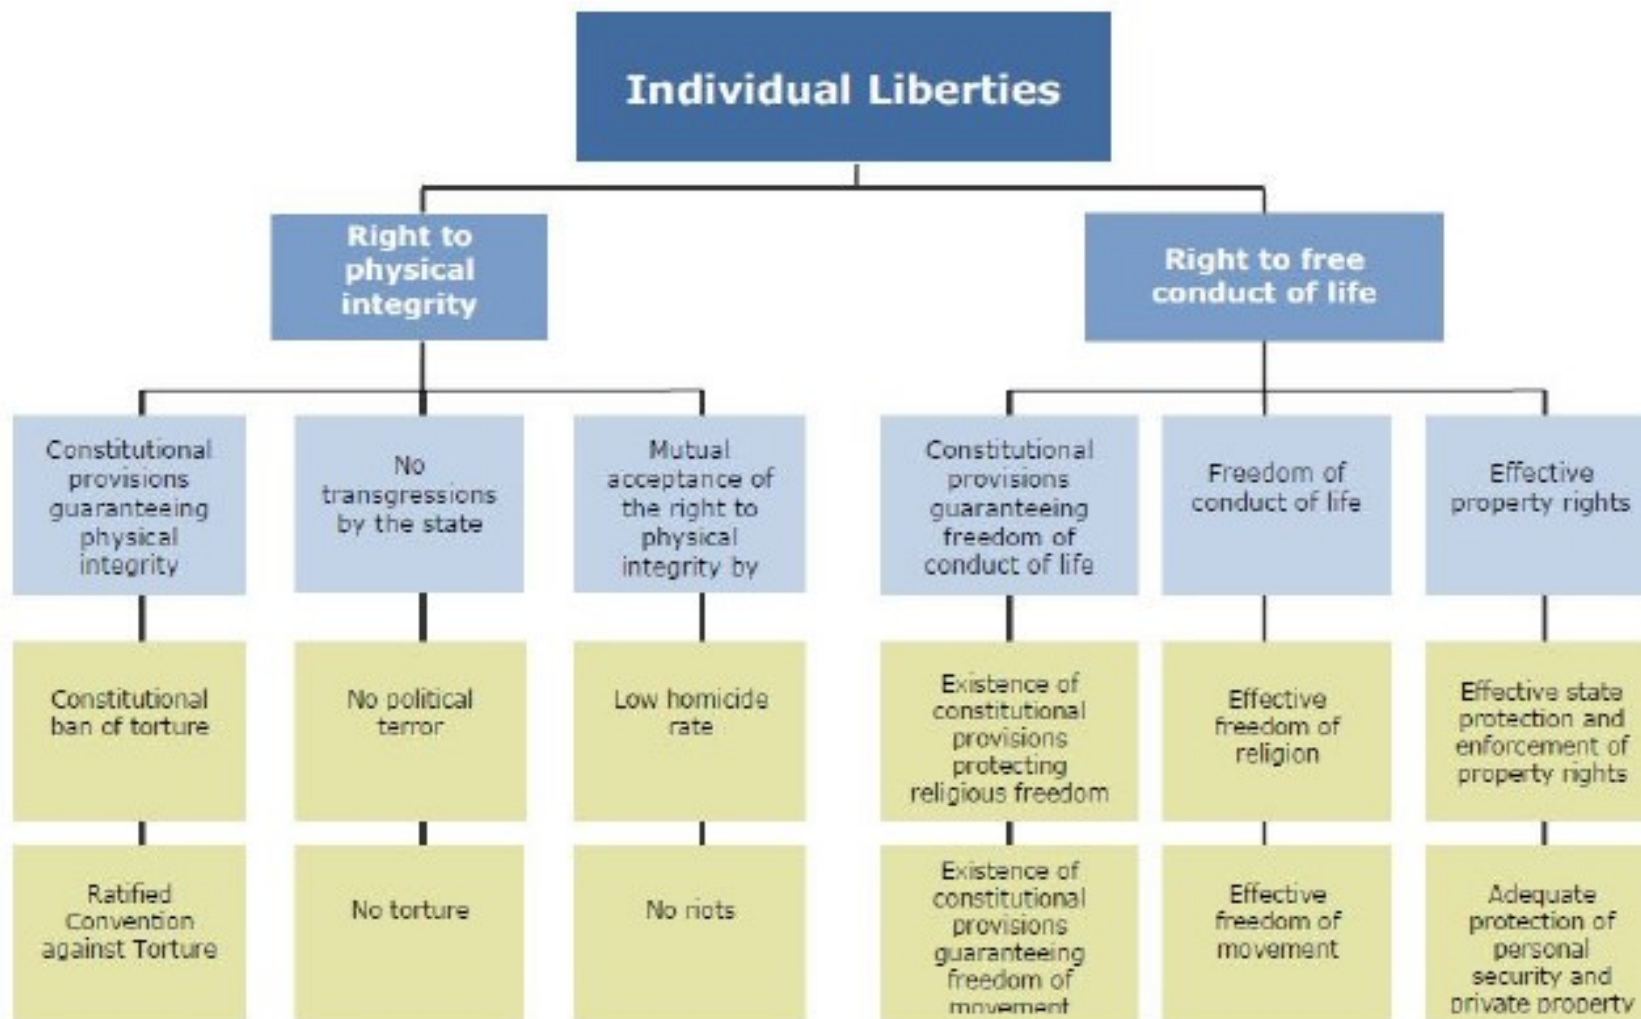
Individual Liberties

Right to physical integrity

Right to free conduct of life

Constitutional provisions guaranteeing physical integrity

No transgressions by the state

Mutual acceptance of the right to physical integrity by

Constitutional provisions guaranteeing freedom of conduct of life

Freedom of conduct of life

Effective property rights

Constitutional ban of torture

No political terror

Low homicide rate

Existence of constitutional provisions protecting religious freedom

Effective freedom of religion

Effective state protection and enforcement of property rights

Ratified Convention against Torture

No torture

No riots

Existence of constitutional provisions guaranteeing freedom of movement

Effective freedom of movement

Adequate protection of personal security and private property